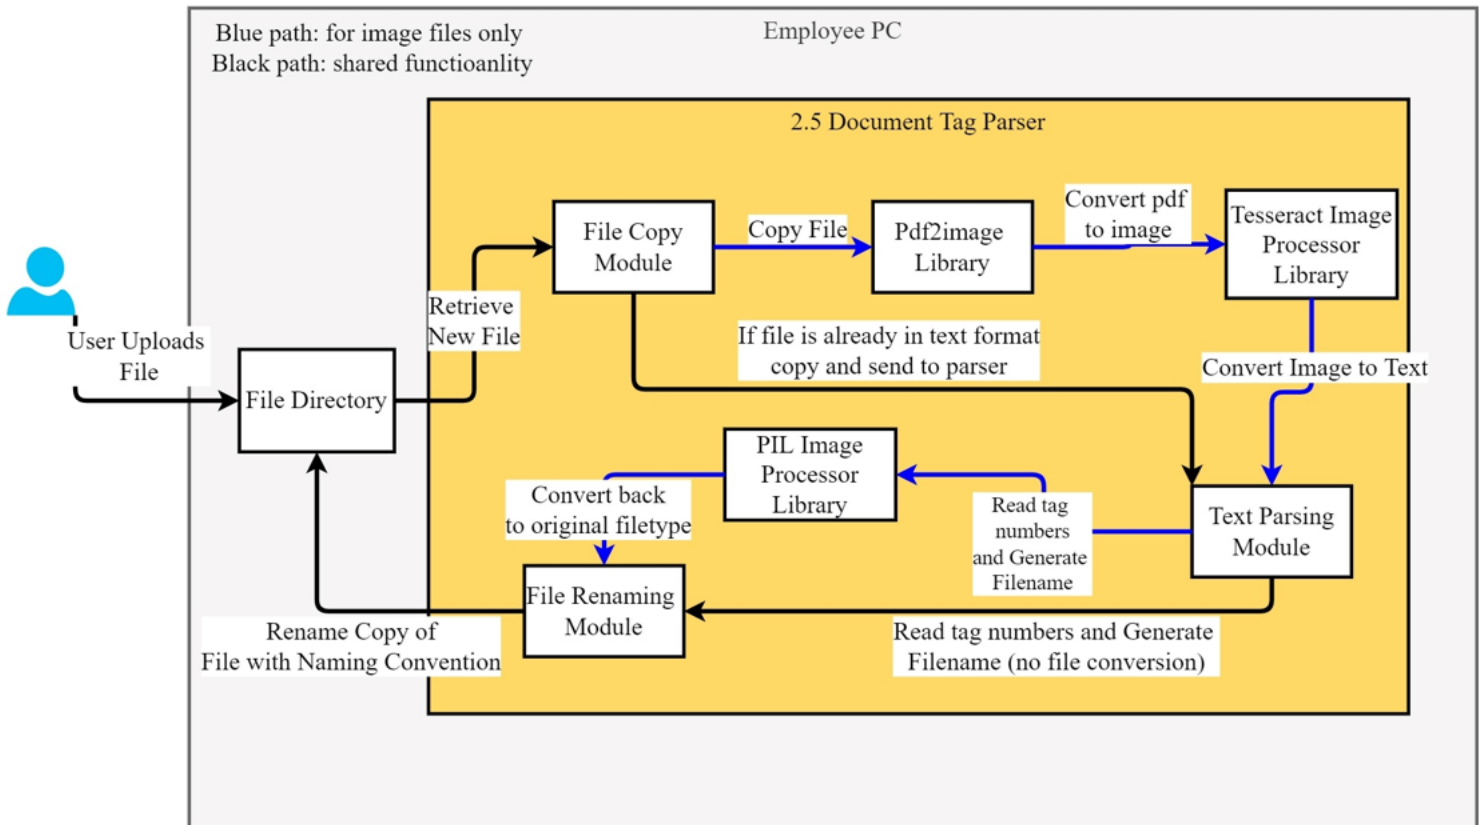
Blue path: for image files only
Black path: shared functioanlity

Employee PC

2.5 Document Tag Parser

User Uploads File

File Directory

Retrieve New File

File Copy Module

Copy File

Pdf2image Library

Convert pdf to image

Tesseract Image Processor Library

If file is already in text format copy and send to parser

Convert Image to Text

PIL Image Processor Library

Convert back to original filetype

Read tag numbers and Generate Filename

Text Parsing Module

File Renaming Module

Rename Copy of File with Naming Convention

Read tag numbers and Generate Filename (no file conversion)